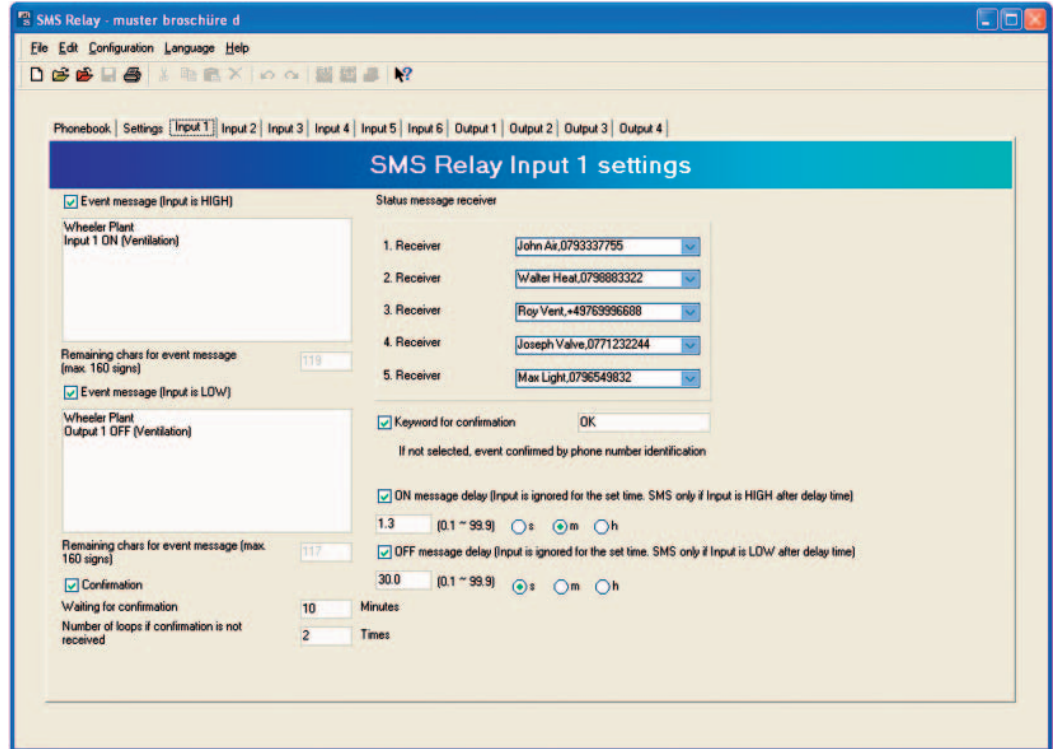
SMS Relay - muster broschüre d

File Edit Configuration Language Help

Phonebook | Settings | Input 1 | Input 2 | Input 3 | Input 4 | Input 5 | Input 6 | Output 1 | Output 2 | Output 3 | Output 4

SMS Relay Input 1 settings

Event message (Input is HIGH)

Wheeler Plant
Input 1 ON (Ventilation)

Remaining chars for event message (max. 160 signs) 119

Event message (Input is LOW)

Wheeler Plant
Output 1 OFF (Ventilation)

Remaining chars for event message (max. 160 signs) 117

Confirmation

Waiting for confirmation 10 Minutes

Number of loops if confirmation is not received 2 Times

Status message receiver

1. Receiver John Air,0793337755
2. Receiver Walter Heat,0798883322
3. Receiver Roy Vent,+49769996688
4. Receiver Joseph Valve,0771232244
5. Receiver Max Light,0796549832

Keyword for confirmation OK

If not selected, event confirmed by phone number identification

ON message delay (Input is ignored for the set time. SMS only if Input is HIGH after delay time)

1.3 (0.1 ~ 99.9) s m h

OFF message delay (Input is ignored for the set time. SMS only if Input is LOW after delay time)

30.0 (0.1 ~ 99.9) s m h